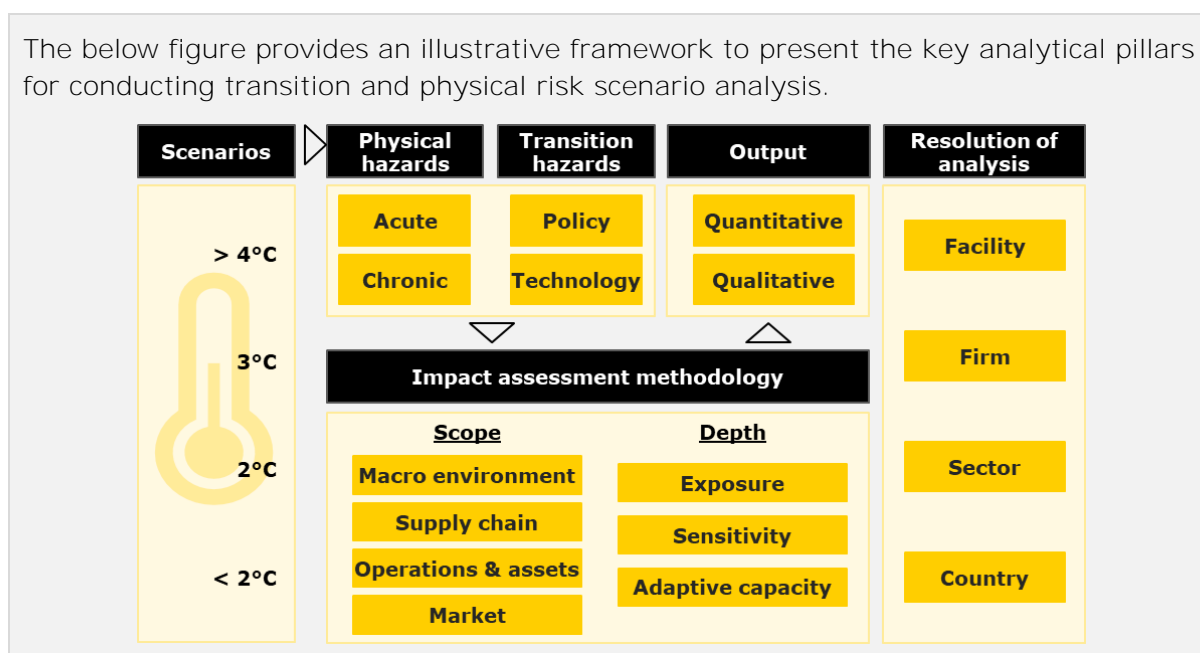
The below figure provides an illustrative framework to present the key analytical pillars for conducting transition and physical risk scenario analysis.

Scenarios

Physical hazards

Transition hazards

Output

Resolution of analysis

> 4°C

3°C

2°C

< 2°C

Acute

Policy

Chronic

Technology

Quantitative

Qualitative

Facility

Firm

Sector

Country

Impact assessment methodology

Scope

Macro environment

Supply chain

Operations & assets

Market

Depth

Exposure

Sensitivity

Adaptive capacity